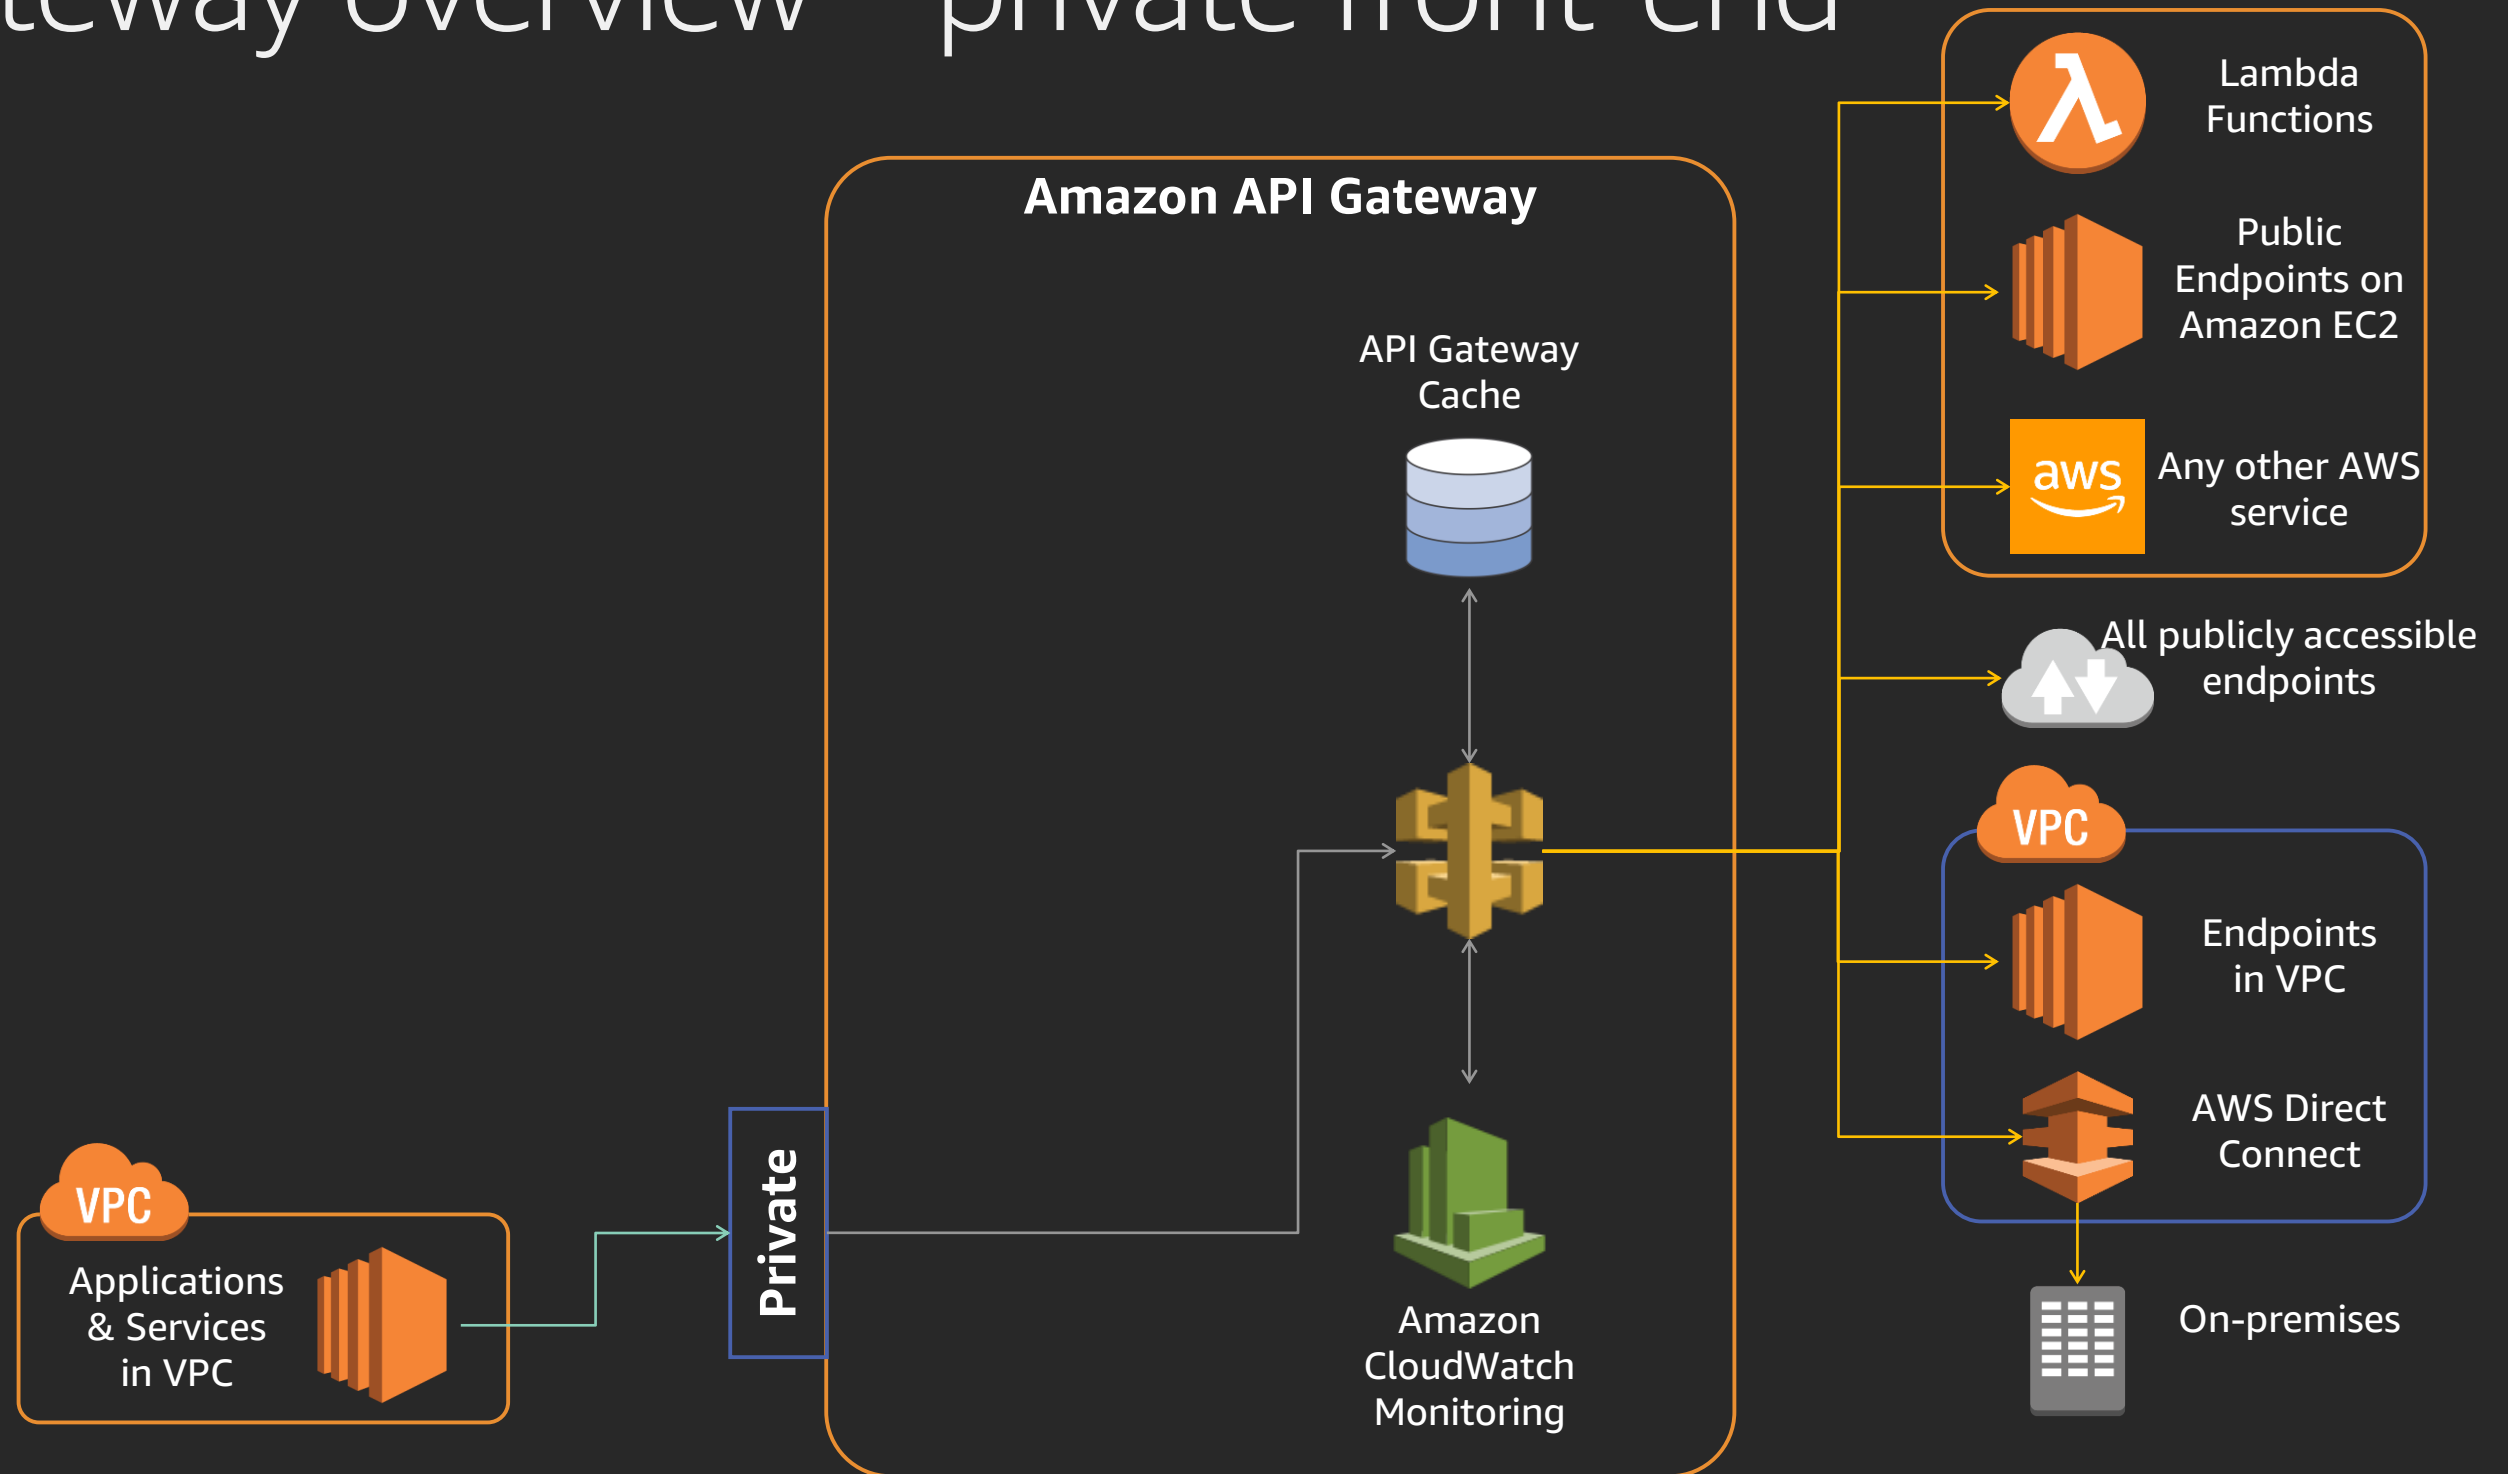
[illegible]teway overview – private front end

Amazon API Gateway

API Gateway Cache

Amazon CloudWatch Monitoring

Private

VPC

Applications & Services in VPC

Lambda Functions

Public Endpoints on Amazon EC2

aws

Any other AWS service

All publicly accessible endpoints

VPC

Endpoints in VPC

AWS Direct Connect

On-premises